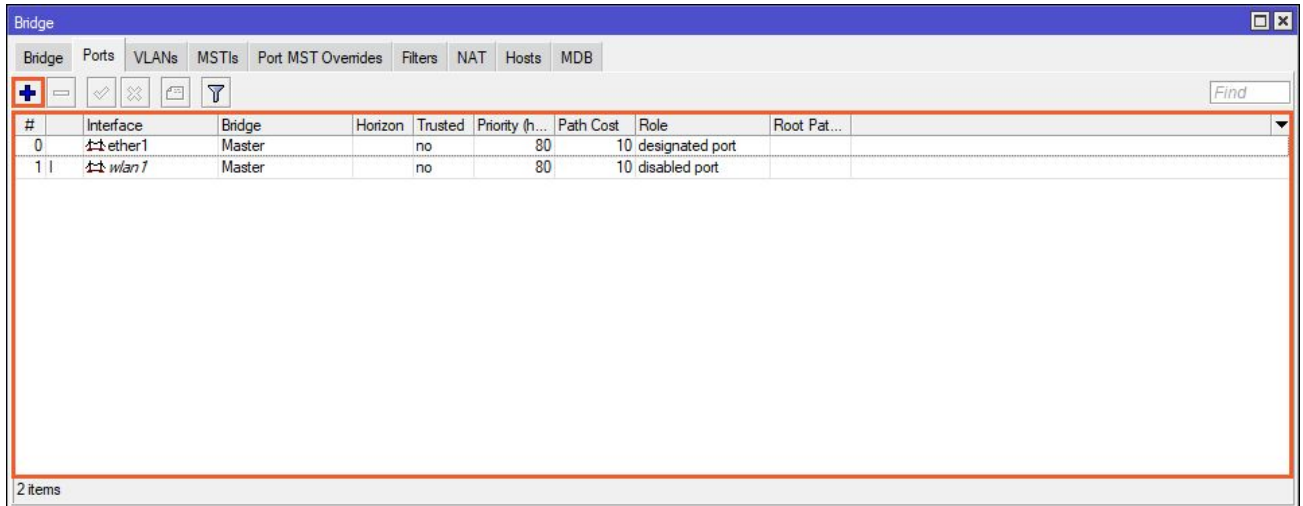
Bridge

Bridge | Ports | VLANs | MSTIs | Port MST Overrides | Filters | NAT | Hosts | MDB

Find

| # | | Interface | Bridge | Horizon | Trusted | Priority (h... | Path Cost | Role | Root Pat... |
|---|---|---|---|---|---|---|---|---|---|
| 0 | | ether1 | Master | | no | 80 | 10 | designated port | |
| 1 | I | wlan1 | Master | | no | 80 | 10 | disabled port | |

2 items